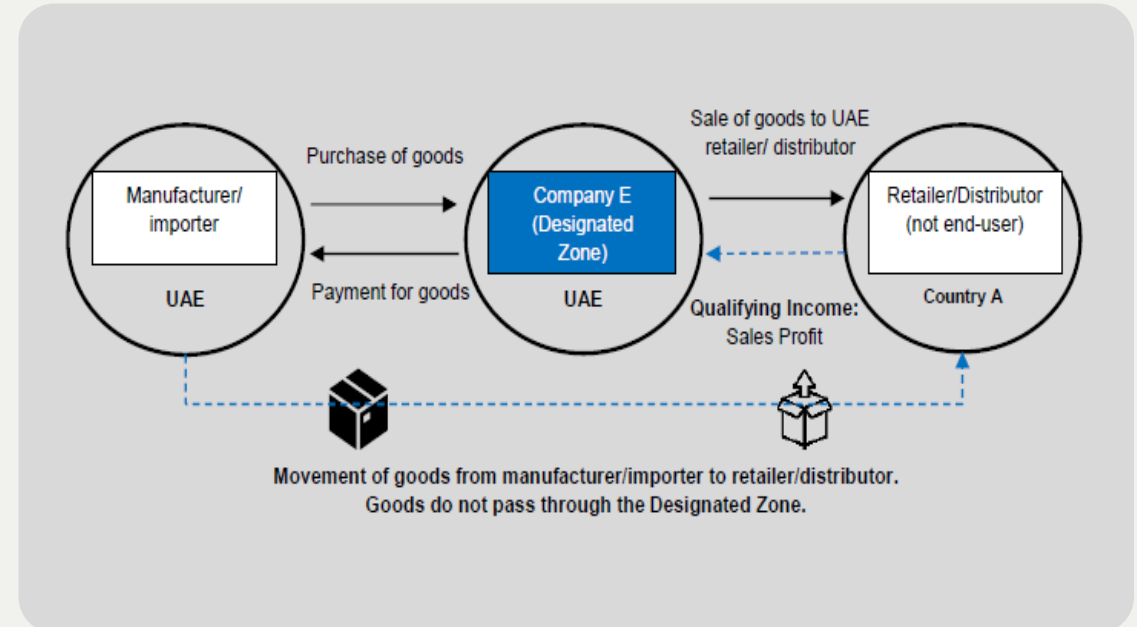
Manufacturer/ importer

UAE

Purchase of goods

Payment for goods

Company E (Designated Zone)

UAE

Sale of goods to UAE retailer/ distributor

Qualifying Income: Sales Profit

Retailer/Distributor (not end-user)

Country A

Movement of goods from manufacturer/importer to retailer/distributor. Goods do not pass through the Designated Zone.